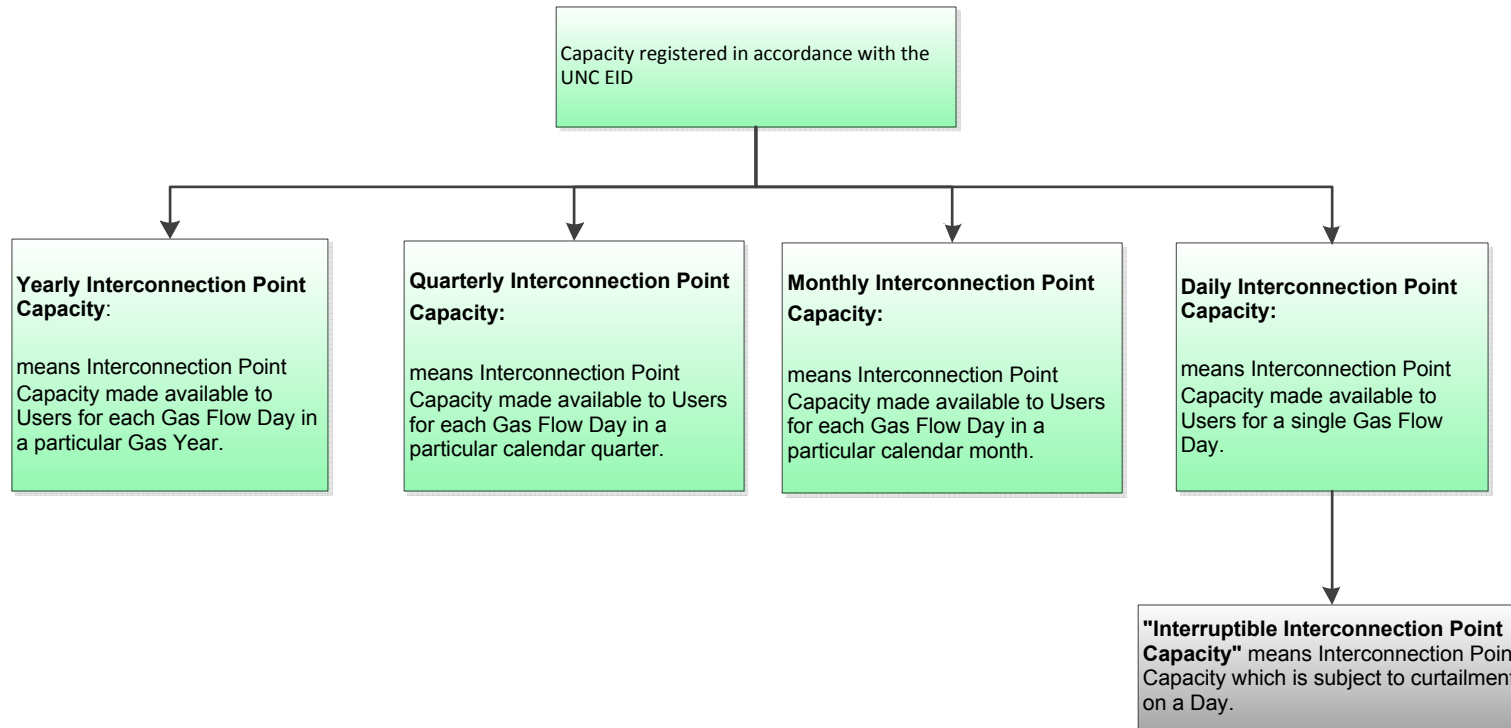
Capacity registered in accordance with the UNC EID

**Yearly Interconnection Point Capacity**:

means Interconnection Point Capacity made available to Users for each Gas Flow Day in a particular Gas Year.

**Quarterly Interconnection Point Capacity:**

means Interconnection Point Capacity made available to Users for each Gas Flow Day in a particular calendar quarter.

**Monthly Interconnection Point Capacity:**

means Interconnection Point Capacity made available to Users for each Gas Flow Day in a particular calendar month.

**Daily Interconnection Point Capacity:**

means Interconnection Point Capacity made available to Users for a single Gas Flow Day.

**"Interruptible Interconnection Point Capacity"** means Interconnection Poin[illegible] Capacity which is subject to curtailmen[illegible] on a Day.